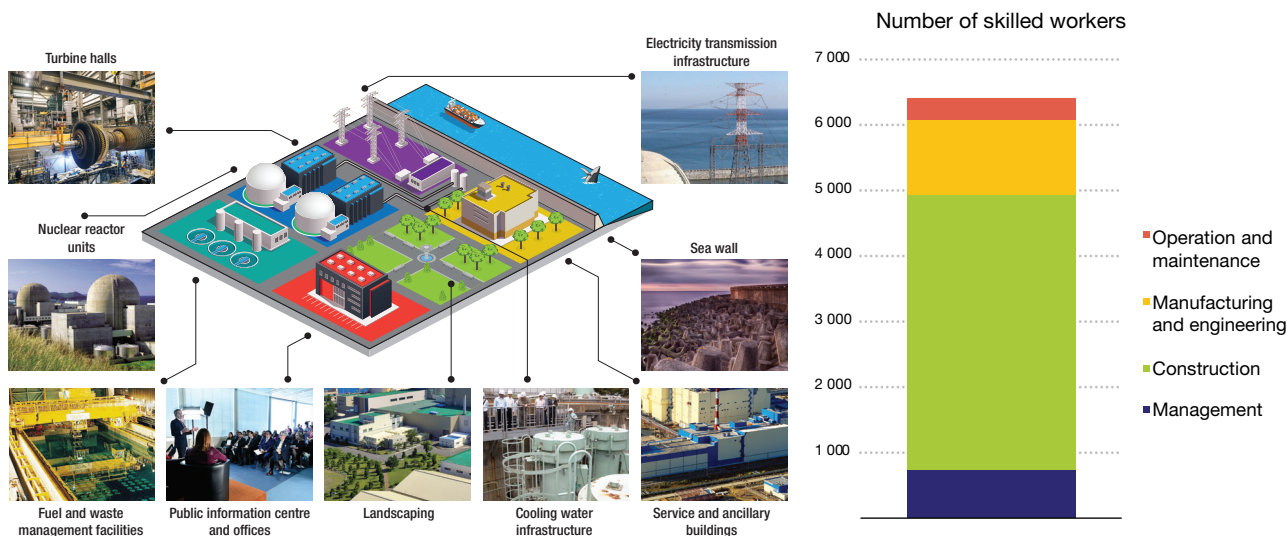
Turbine halls

Electricity transmission infrastructure

Nuclear reactor units

Sea wall

Fuel and waste management facilities

Public information centre and offices

Landscaping

Cooling water infrastructure

Service and ancillary buildings

Number of skilled workers

7 000
6 000
5 000
4 000
3 000
2 000
1 000

Operation and maintenance
Manufacturing and engineering
Construction
Management